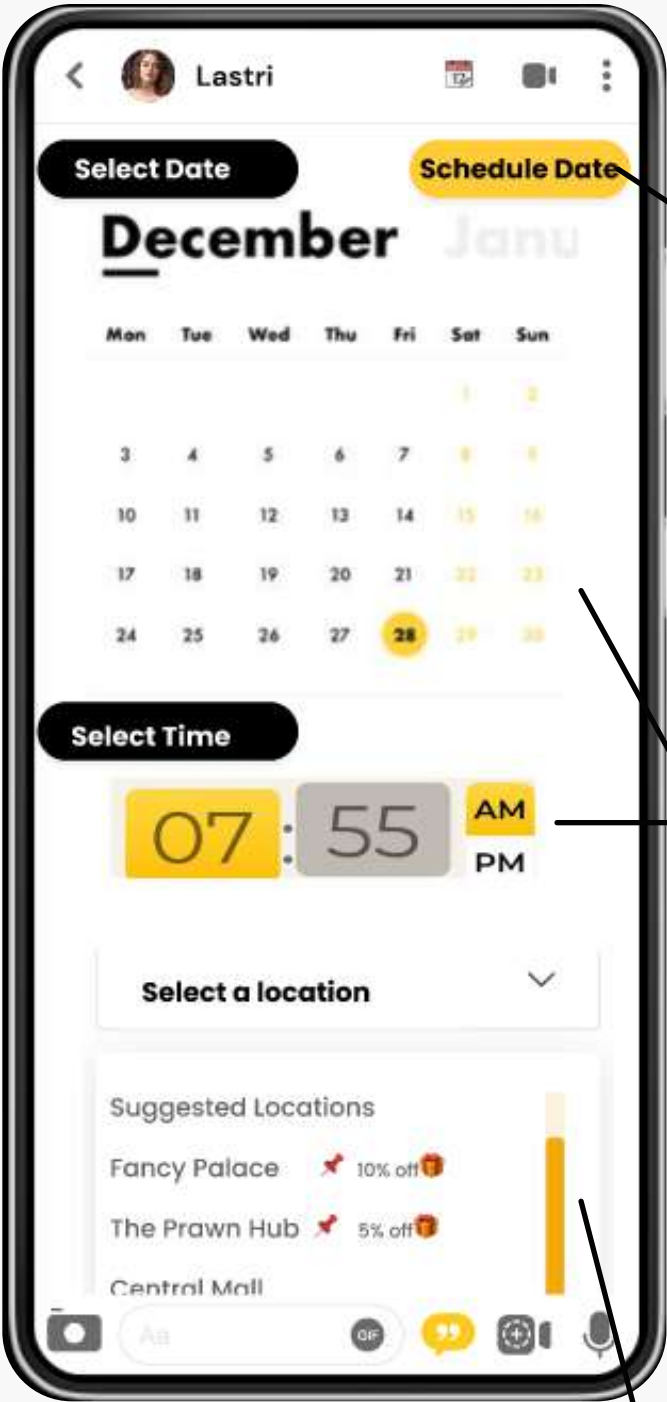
Lastri

Select Date

Schedule Date

December Janu

| Mon | Tue | Wed | Thu | Fri | Sat | Sun |
|---|---|---|---|---|---|---|
| | | | | | 1 | 2 |
| 3 | 4 | 5 | 6 | 7 | 8 | 9 |
| 10 | 11 | 12 | 13 | 14 | 15 | 16 |
| 17 | 18 | 19 | 20 | 21 | 22 | 23 |
| 24 | 25 | 26 | 27 | 28 | 29 | 30 |

Select Time

07 : 55 AM PM

Select a location

Suggested Locations

Fancy Palace 10% off

The Prawn Hub 5% off

Central Mall

Aa

GIF